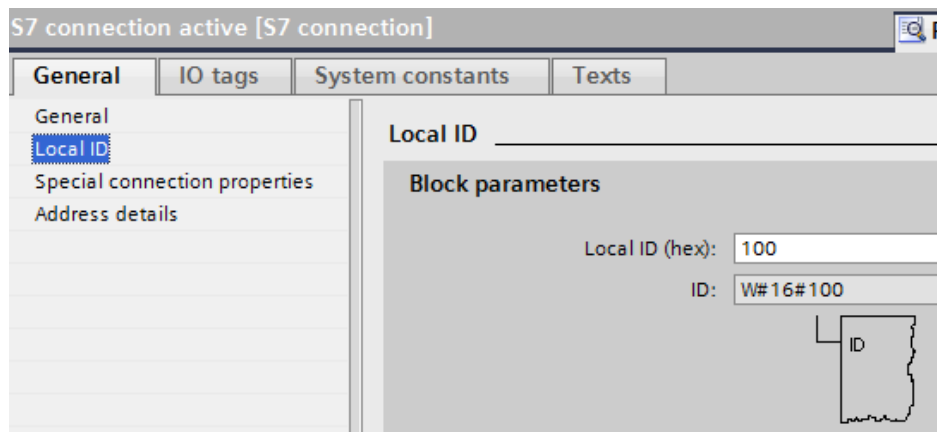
S7 connection active [S7 connection]

General | IO tags | System constants | Texts

General
Local ID
Special connection properties
Address details

Local ID

Block parameters

Local ID (hex): 100

ID: W#16#100

ID